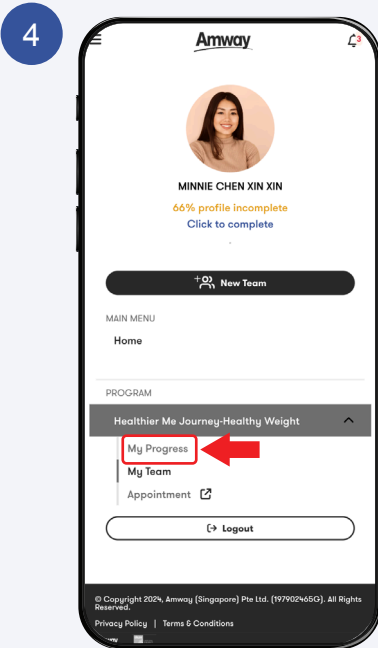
4

Amway

3

MINNIE CHEN XIN XIN

66% profile incomplete

Click to complete

New Team

MAIN MENU

Home

PROGRAM

Healthier Me Journey-Healthy Weight

My Progress

My Team

Appointment

Logout

© Copyright 2024, Amway (Singapore) Pte Ltd. (197902465G). All Rights Reserved.

Privacy Policy | Terms & Conditions